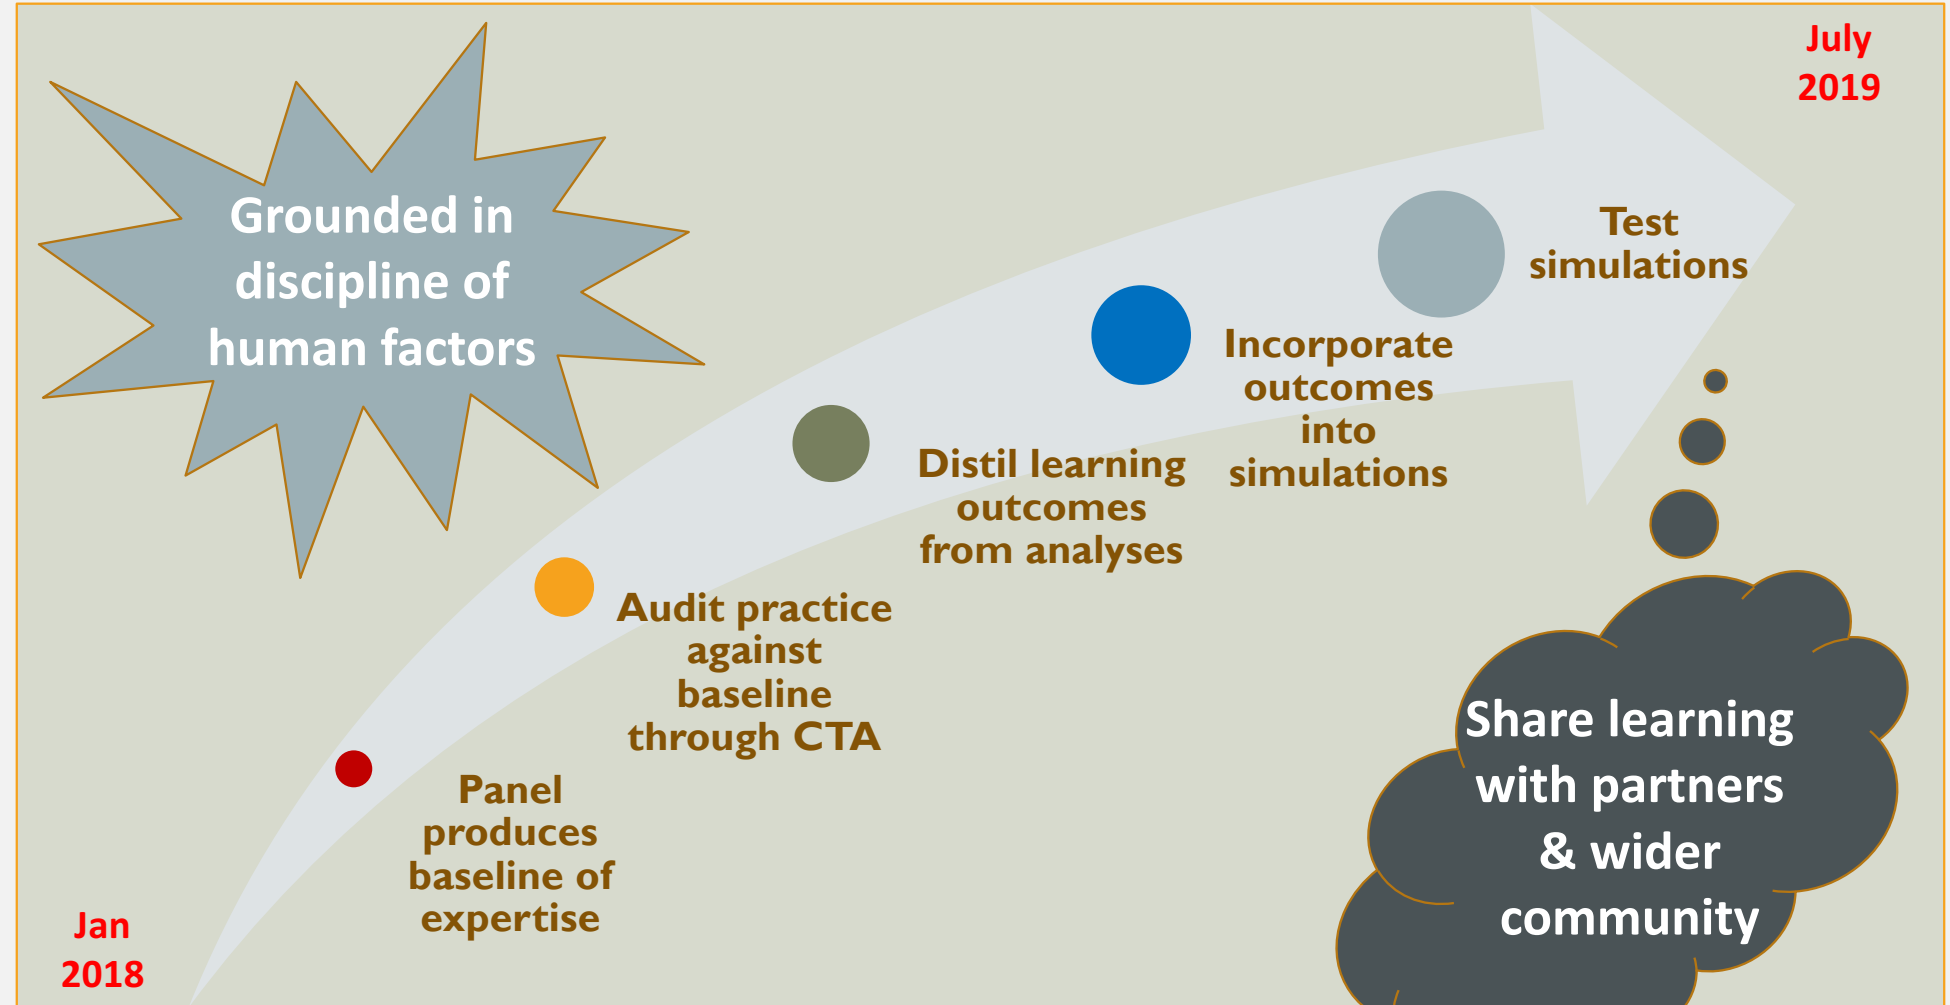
July 2019

Grounded in discipline of human factors

Test simulations

Incorporate outcomes into simulations

Distil learning outcomes from analyses

Audit practice against baseline through CTA

Panel produces baseline of expertise

Share learning with partners & wider community

Jan 2018